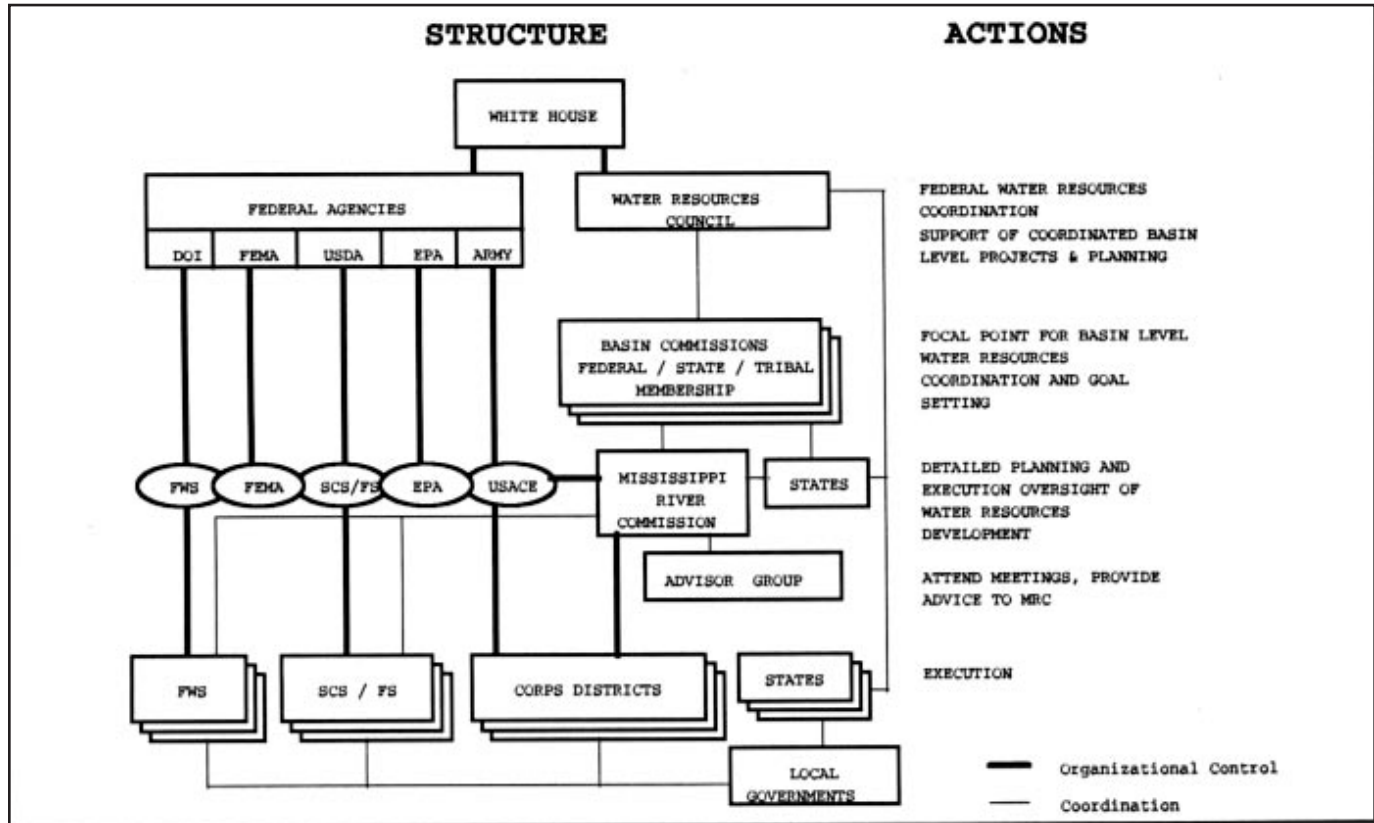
STRUCTURE

ACTIONS

WHITE HOUSE

FEDERAL AGENCIES

DOI

FEMA

USDA

EPA

ARMY

WATER RESOURCES COUNCIL

FEDERAL WATER RESOURCES COORDINATION
SUPPORT OF COORDINATED BASIN LEVEL PROJECTS & PLANNING

BASIN COMMISSIONS FEDERAL / STATE / TRIBAL MEMBERSHIP

FOCAL POINT FOR BASIN LEVEL WATER RESOURCES COORDINATION AND GOAL SETTING

FWS

FEMA

SCS/FS

EPA

USACE

MISSISSIPPI RIVER COMMISSION

STATES

DETAILED PLANNING AND EXECUTION OVERSIGHT OF WATER RESOURCES DEVELOPMENT

ADVISOR GROUP

ATTEND MEETINGS, PROVIDE ADVICE TO MRC

FWS

SCS / FS

CORPS DISTRICTS

STATES

EXECUTION

LOCAL GOVERNMENTS

Organizational Control

Coordination